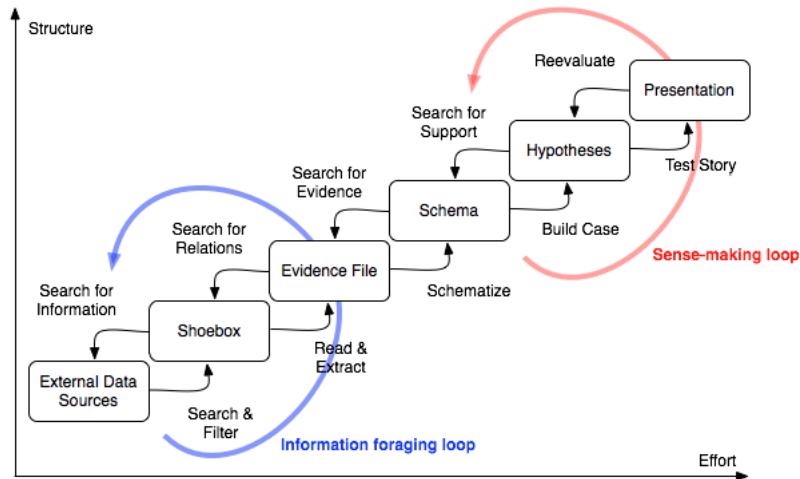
Structure

Reevaluate

Presentation

Search for Support

Hypotheses

Test Story

Search for Evidence

Schema

Build Case

Sense-making loop

Search for Relations

Evidence File

Schematize

Search for Information

Shoebox

Read & Extract

External Data Sources

Search & Filter

Information foraging loop

Effort